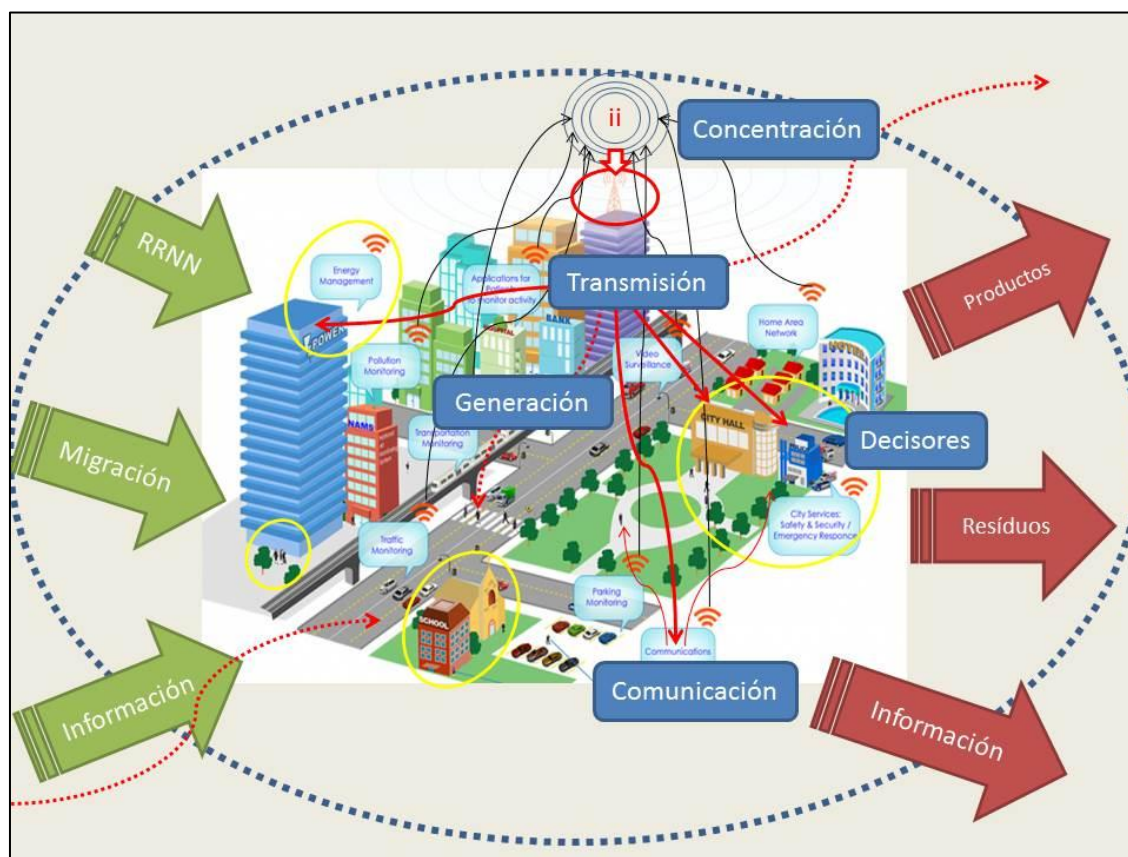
ii

Concentración

RRNN

Energy Management

Applications for Patient to monitor activity

Transmisión

Productos

Home Area Network

POWER

Pollution Monitoring

BANK

Video Surveillance

HOTEL

Generación

CITY HALL

Decisores

Migración

NAMS

Transportation Monitoring

Resíduos

City Services: Safety & Security / Emergency Responce

Traffic Monitoring

SCHOOL

Parking Monitoring

Communications

Comunicación

Información

Información